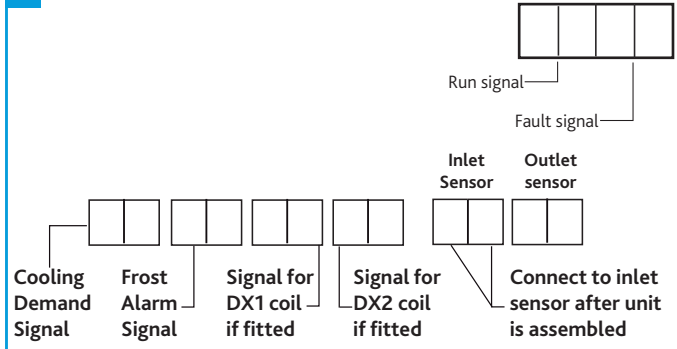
Run signal

Fault signal

Inlet Sensor

Outlet sensor

Cooling Demand Signal

Frost Alarm Signal

Signal for DX1 coil if fitted

Signal for DX2 coil if fitted

Connect to inlet sensor after unit is assembled